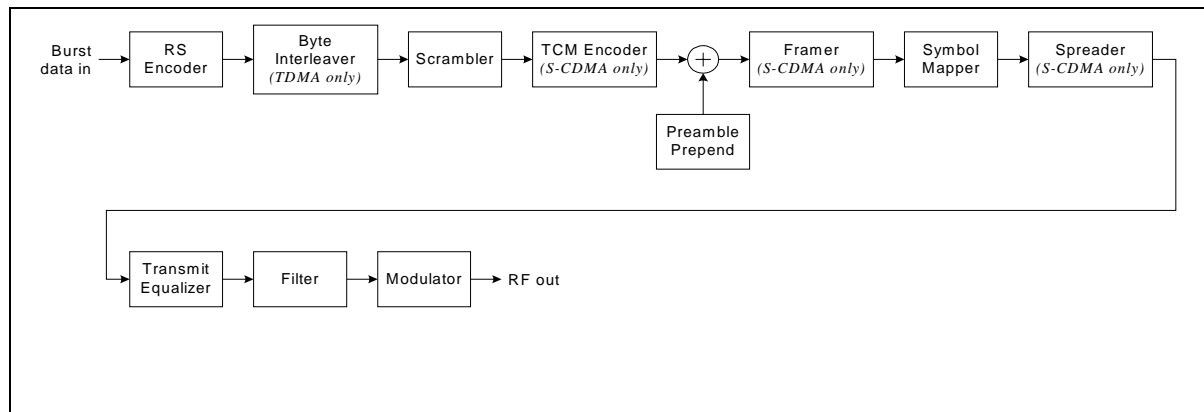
Burst data in

RS Encoder

Byte Interleaver (TDMA only)

Scrambler

TCM Encoder (S-CDMA only)

+

Framer (S-CDMA only)

Symbol Mapper

Spreader (S-CDMA only)

Preamble Prepend

Transmit Equalizer

Filter

Modulator

RF out